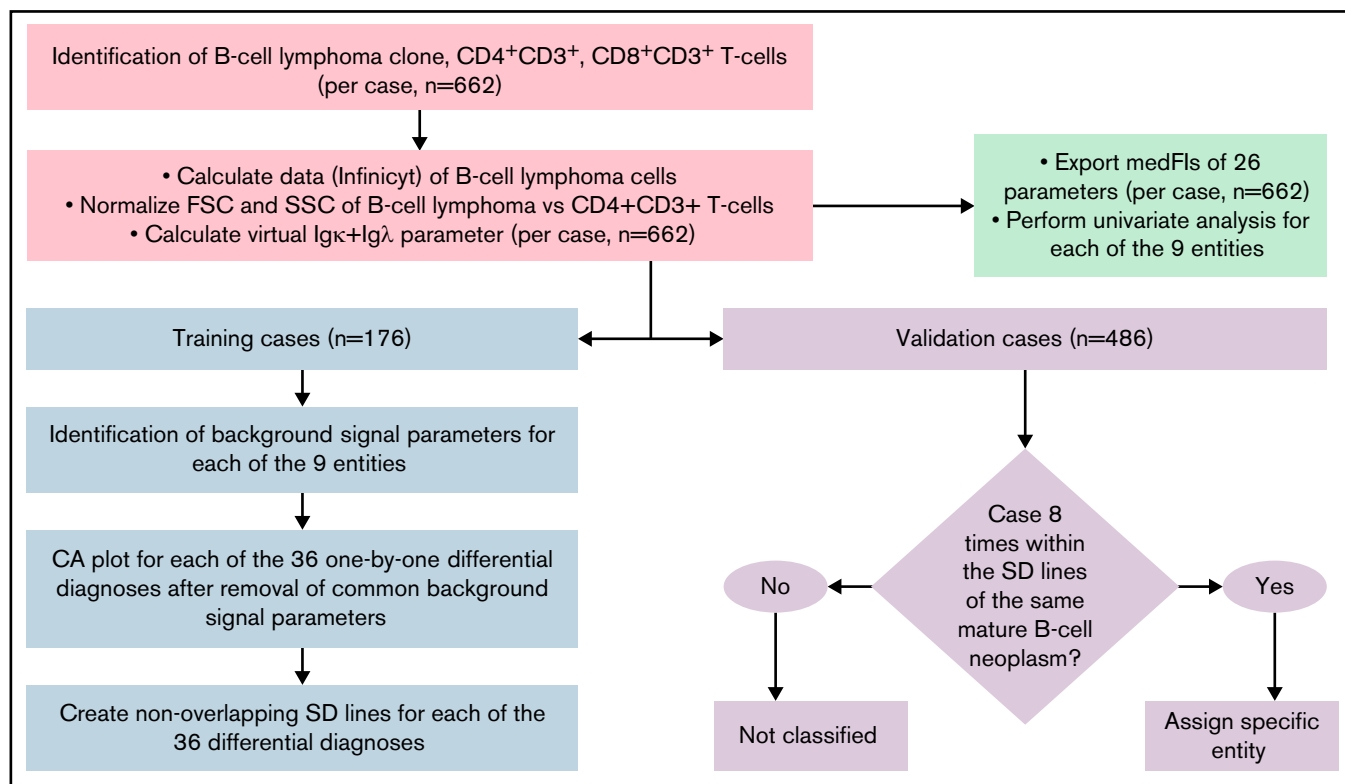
Identification of B-cell lymphoma clone, CD4$^+$CD3$^+$, CD8$^+$CD3$^+$ T-cells (per case, n=662)

• Calculate data (Infinicyt) of B-cell lymphoma cells
• Normalize FSC and SSC of B-cell lymphoma vs CD4+CD3+ T-cells
• Calculate virtual Igκ+Igλ parameter (per case, n=662)

• Export medFIs of 26 parameters (per case, n=662)
• Perform univariate analysis for each of the 9 entities

Training cases (n=176)

Validation cases (n=486)

Identification of background signal parameters for each of the 9 entities

CA plot for each of the 36 one-by-one differential diagnoses after removal of common background signal parameters

Create non-overlapping SD lines for each of the 36 differential diagnoses

Case 8 times within the SD lines of the same mature B-cell neoplasm?

No

Yes

Not classified

Assign specific entity